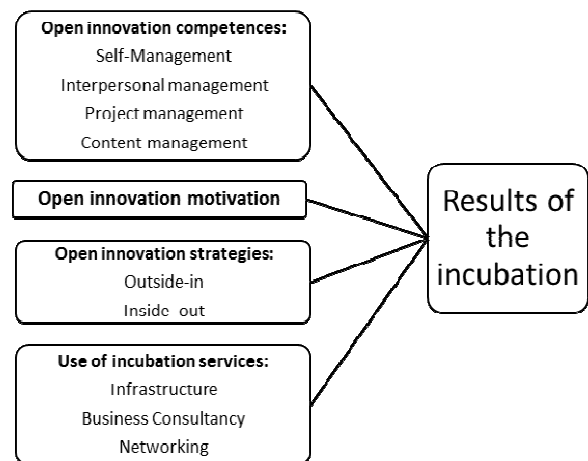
Open innovation competences:
Self-Management
Interpersonal management
Project management
Content management

Open innovation motivation

Open innovation strategies:
Outside-in
Inside out

Use of incubation services:
Infrastructure
Business Consultancy
Networking

Results of the incubation